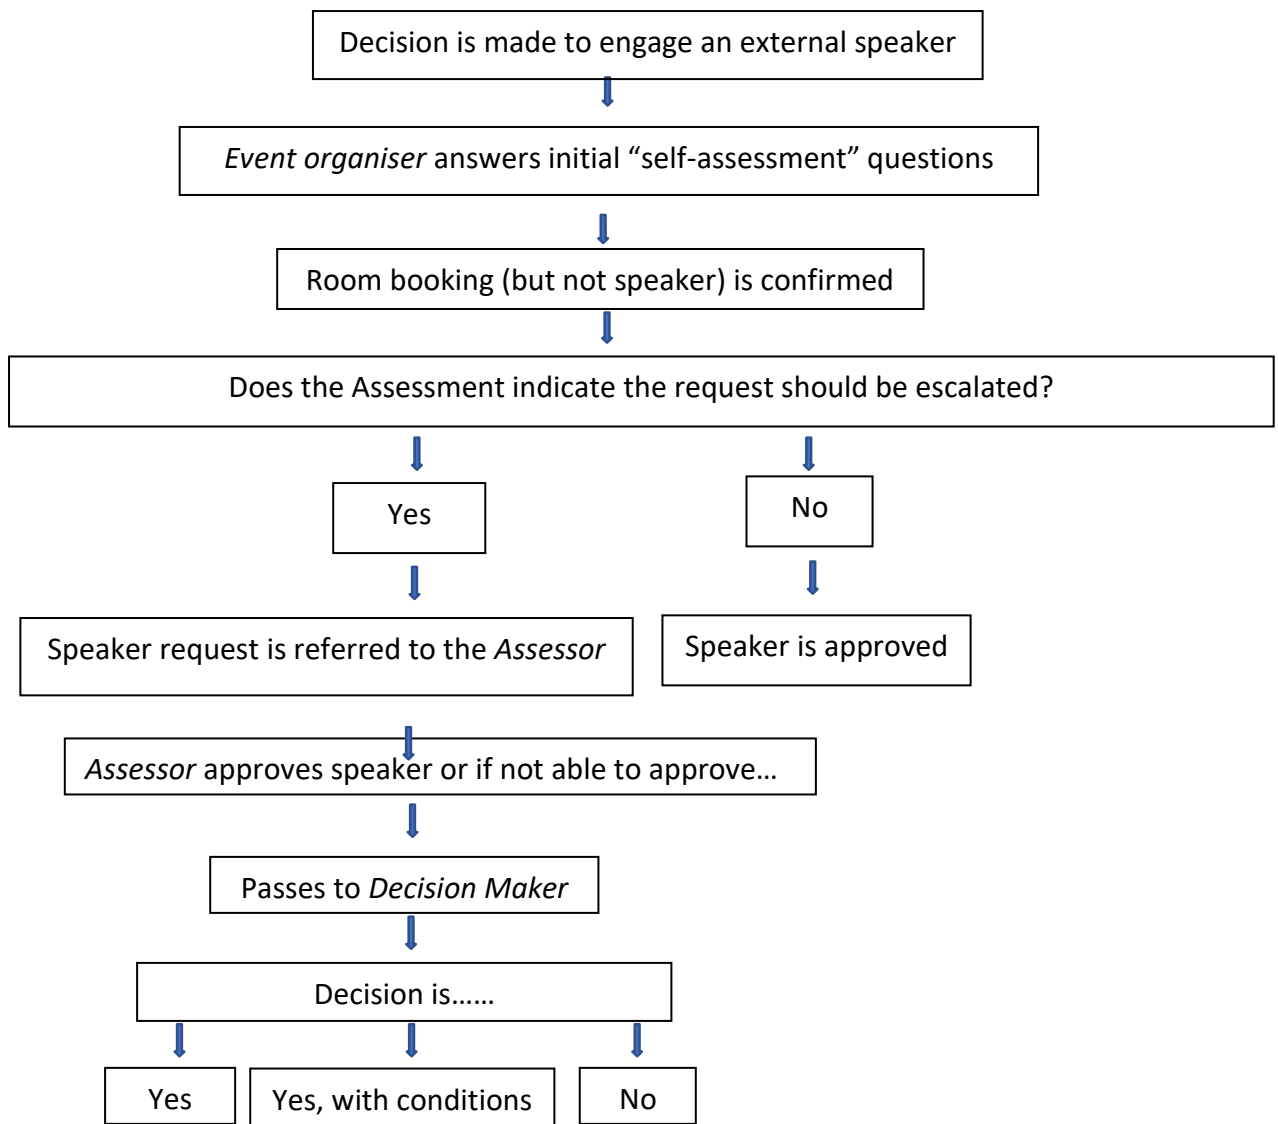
Decision is made to engage an external speaker

*Event organiser* answers initial “self-assessment” questions

Room booking (but not speaker) is confirmed

Does the Assessment indicate the request should be escalated?

Yes

No

Speaker request is referred to the *Assessor*

Speaker is approved

*Assessor* approves speaker or if not able to approve…

Passes to *Decision Maker*

Decision is……

Yes

Yes, with conditions

No